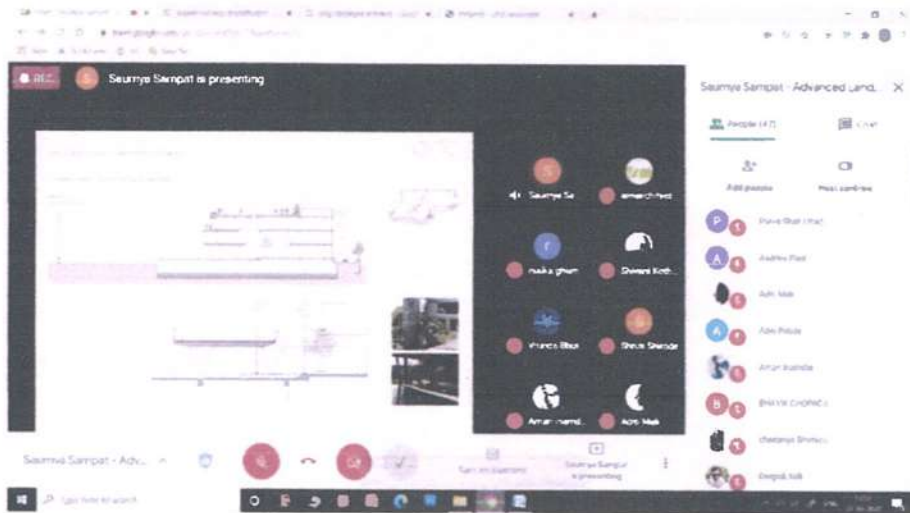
REC

Saumya Sampat is presenting

Saumya Sampat - Advanced Land...

People (47)

Chat

Add people

Host controls

Saumya Sa...

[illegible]

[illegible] ghan

Shivani Keth...

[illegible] Bhoi

Shruti Shende

Aman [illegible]

Aditi Naik

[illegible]

Aadhira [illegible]

Aditi Naik

Aditi Potale

Aman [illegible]

BHAVYA CHOPRA

Chaitanya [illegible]

Deepak Naik

Saumya Sampat - Adv...

Turn on captions

Saumya Sampat is presenting

Type here to search